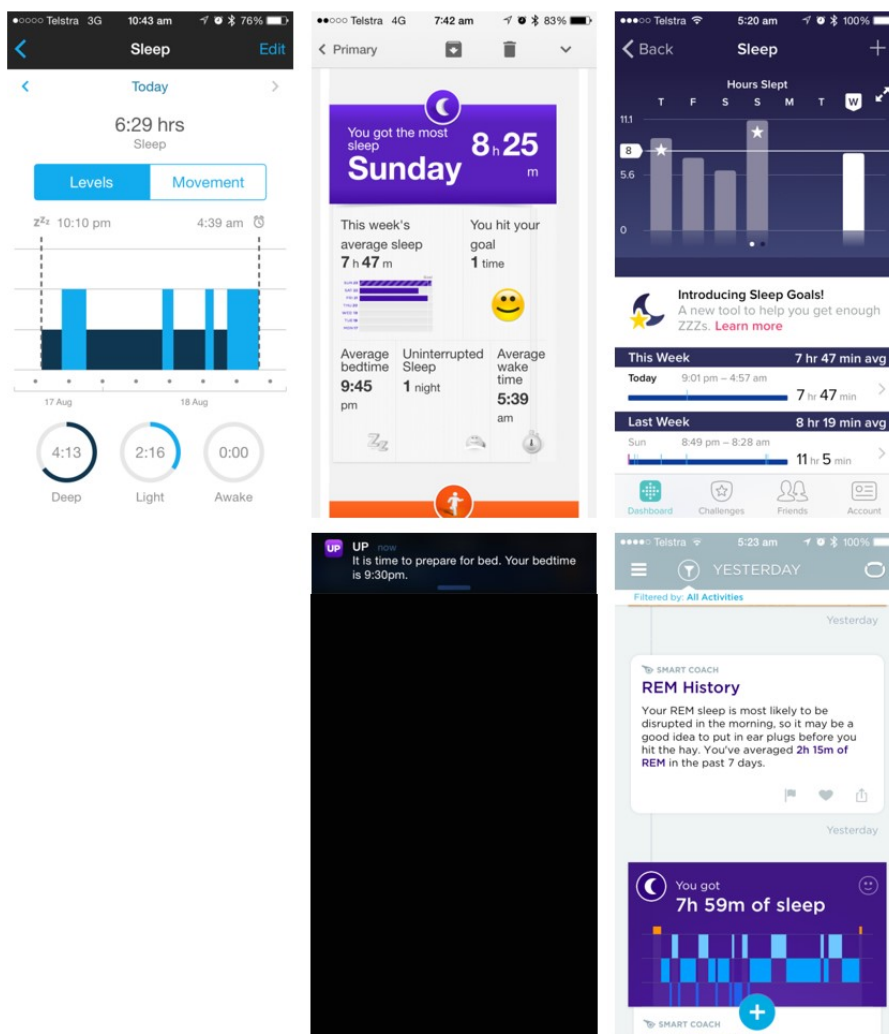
●○○○○ Telstra 3G 10:43 am 76%

Sleep Edit

Today

6:29 hrs
Sleep

Levels Movement

zZz 10:10 pm 4:39 am

17 Aug 18 Aug

4:13
Deep

2:16
Light

0:00
Awake

●●○○○ Telstra 4G 7:42 am 83%

Primary

You got the most sleep
Sunday
8 h 25 m

This week's average sleep
7 h 47 m

You hit your goal
1 time

Average bedtime
9:45 pm

Uninterrupted Sleep
1 night

Average wake time
5:39 am

●●●○○ Telstra 5:20 am 100%

Back Sleep +

Hours Slept
T F S S M T W

11.1
8
5.6
0

Introducing Sleep Goals!
A new tool to help you get enough ZZZs. Learn more

This Week 7 hr 47 min avg
Today 9:01 pm – 4:57 am 7 hr 47 min

Last Week 8 hr 19 min avg
Sun 8:49 pm – 8:28 am 11 hr 5 min

Dashboard Challenges Friends Account

UP now
It is time to prepare for bed. Your bedtime is 9:30pm.

●●●●○ Telstra 5:23 am 100%

YESTERDAY

Filtered by: All Activities

Yesterday

SMART COACH
REM History
Your REM sleep is most likely to be disrupted in the morning, so it may be a good idea to put in ear plugs before you hit the hay. You've averaged 2h 15m of REM in the past 7 days.

Yesterday

You got
7h 59m of sleep

SMART COACH